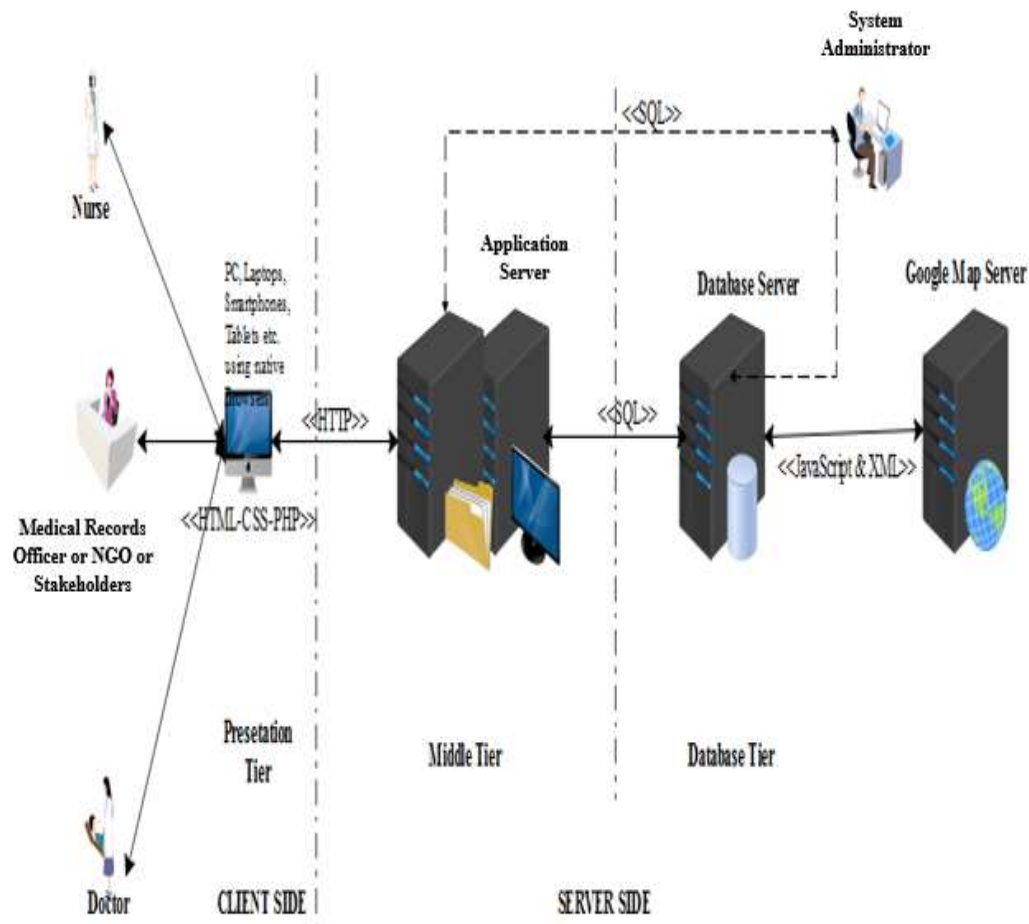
System Administrator

<<SQL>>

Nurse

Application Server

PC, Laptops, Smartphones, Tablets etc. using native Browser

Database Server

Google Map Server

<<HTTP>>

<<SQL>>

<<JavaScript & XML>>

<<HTML-CSS-PHP>>

Medical Records Officer or NGO or Stakeholders

Presetation Tier

Middle Tier

Database Tier

Doctor

CLIENT SIDE

SERVER SIDE